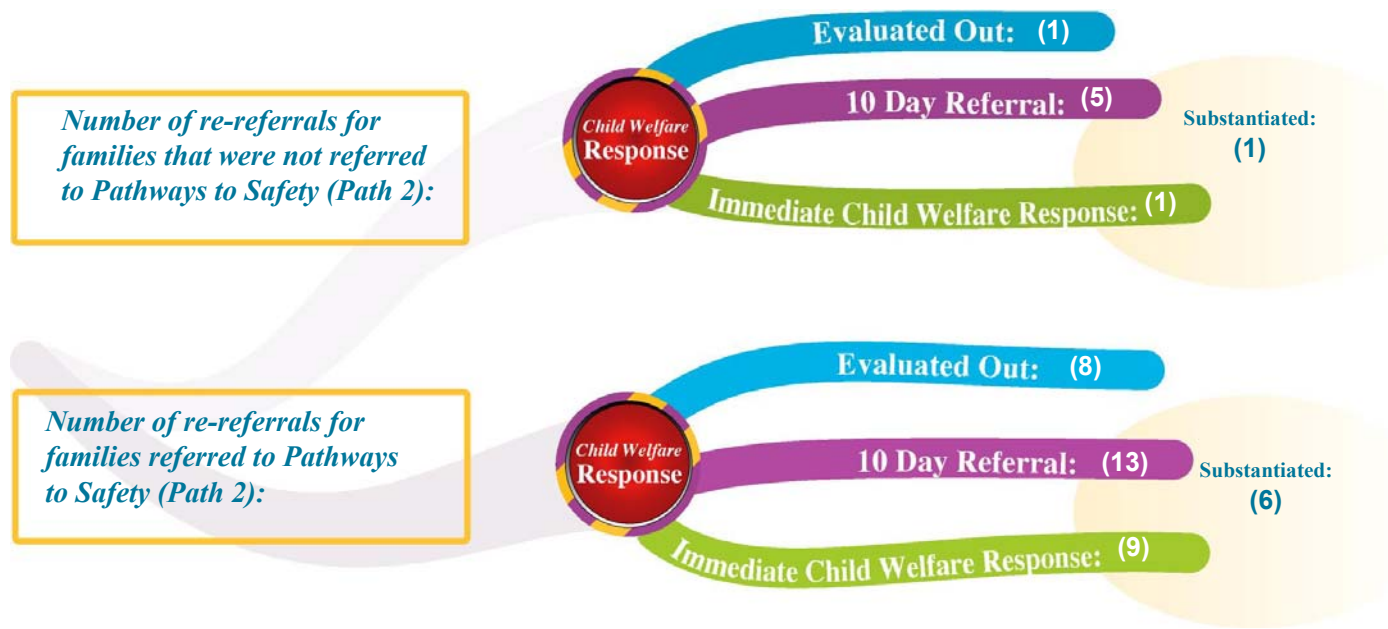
Number of re-referrals for families that were not referred to Pathways to Safety (Path 2):

Child Welfare Response

Evaluated Out: (1)

10 Day Referral: (5)

Immediate Child Welfare Response: (1)

Substantiated: (1)

Number of re-referrals for families referred to Pathways to Safety (Path 2):

Child Welfare Response

Evaluated Out: (8)

10 Day Referral: (13)

Immediate Child Welfare Response: (9)

Substantiated: (6)